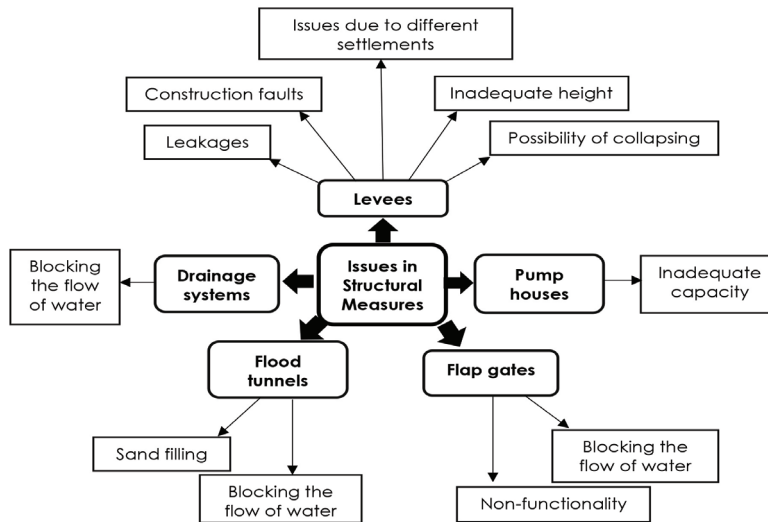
Issues due to different settlements

Construction faults

Inadequate height

Leakages

Possibility of collapsing

Levees

Blocking the flow of water

Drainage systems

Issues in Structural Measures

Pump houses

Inadequate capacity

Flood tunnels

Flap gates

Sand filling

Blocking the flow of water

Blocking the flow of water

Non-functionality